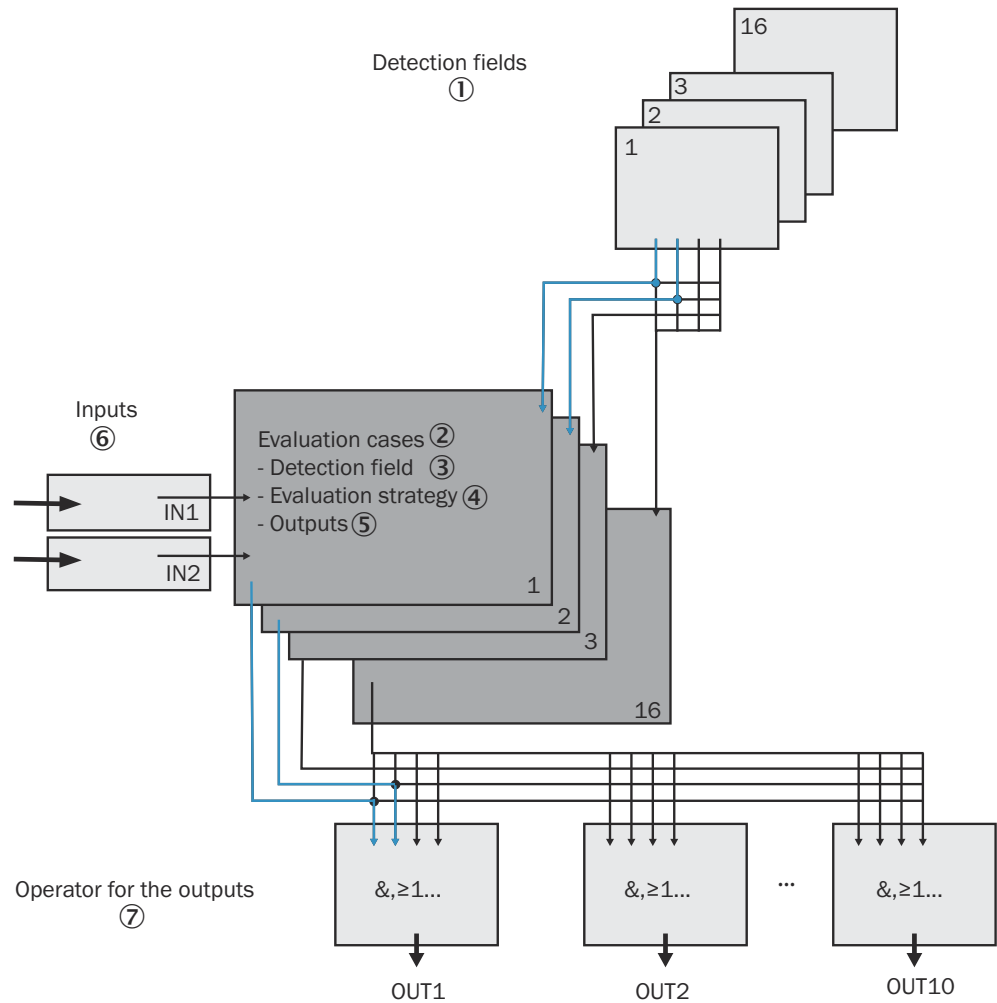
16
3
2
1
Detection fields
①

Inputs
⑥

IN1
IN2

Evaluation cases ②
- Detection field ③
- Evaluation strategy ④
- Outputs ⑤

1
2
3
16

Operator for the outputs
⑦

&,≥1...
&,≥1...
...
&,≥1...

OUT1
OUT2
OUT10